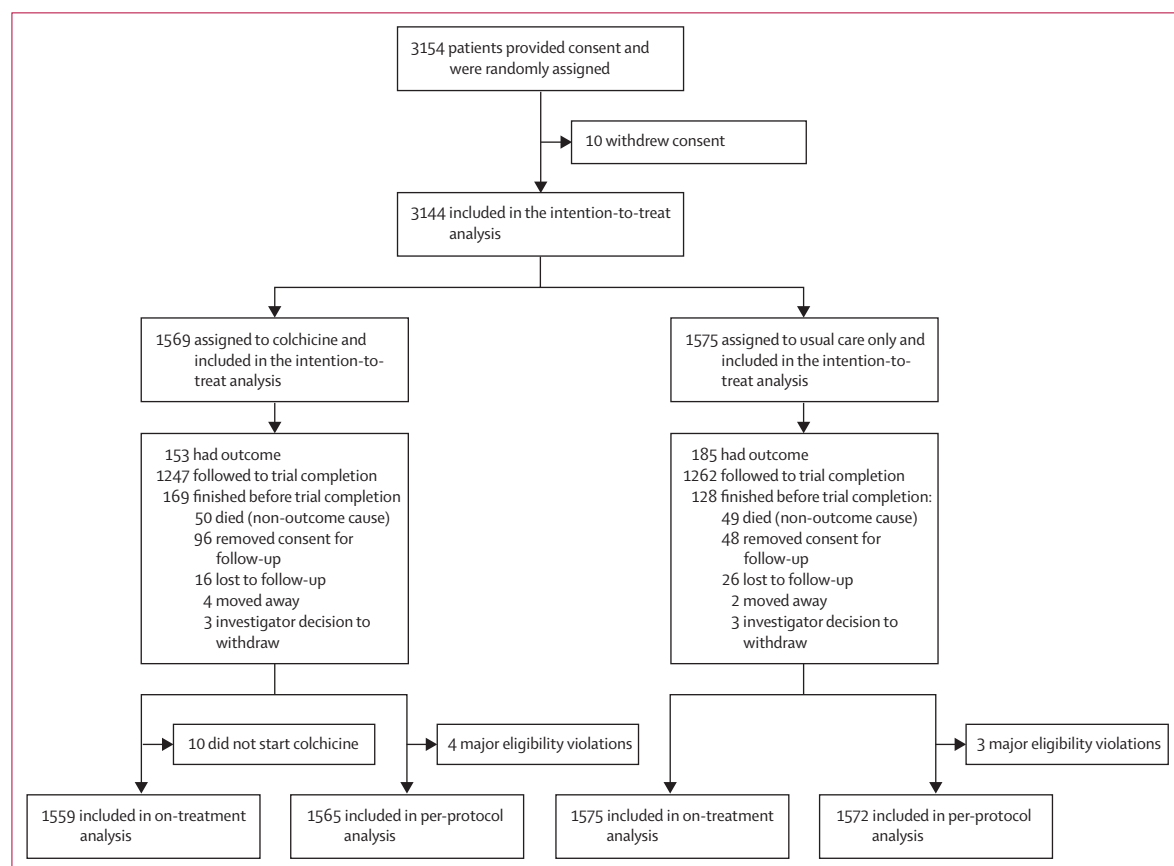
3154 patients provided consent and were randomly assigned

10 withdrew consent

3144 included in the intention-to-treat analysis

1569 assigned to colchicine and included in the intention-to-treat analysis

1575 assigned to usual care only and included in the intention-to-treat analysis

153 had outcome
1247 followed to trial completion
169 finished before trial completion
50 died (non-outcome cause)
96 removed consent for follow-up
16 lost to follow-up
4 moved away
3 investigator decision to withdraw

185 had outcome
1262 followed to trial completion
128 finished before trial completion:
49 died (non-outcome cause)
48 removed consent for follow-up
26 lost to follow-up
2 moved away
3 investigator decision to withdraw

10 did not start colchicine

4 major eligibility violations

3 major eligibility violations

1559 included in on-treatment analysis

1565 included in per-protocol analysis

1575 included in on-treatment analysis

1572 included in per-protocol analysis